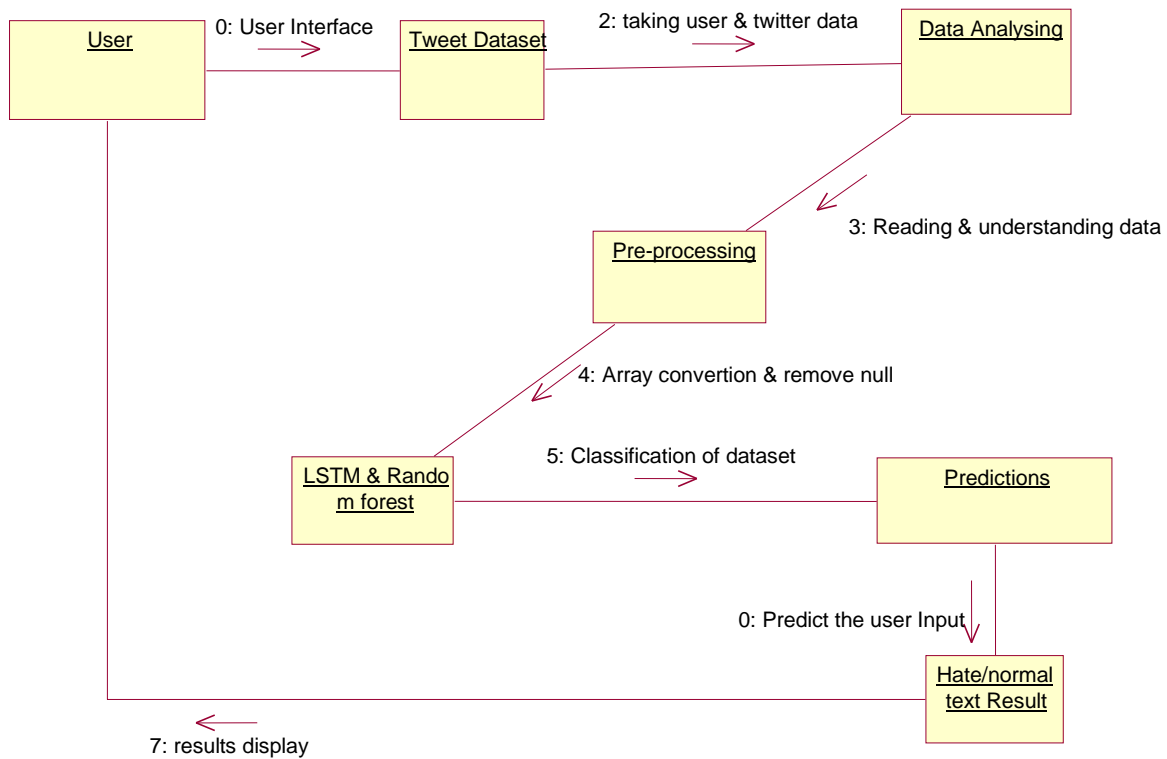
User

0: User Interface

Tweet Dataset

2: taking user & twitter data

Data Analysing

3: Reading & understanding data

Pre-processing

4: Array convertion & remove null

LSTM & Rando m forest

5: Classification of dataset

Predictions

0: Predict the user Input

Hate/normal text Result

7: results display